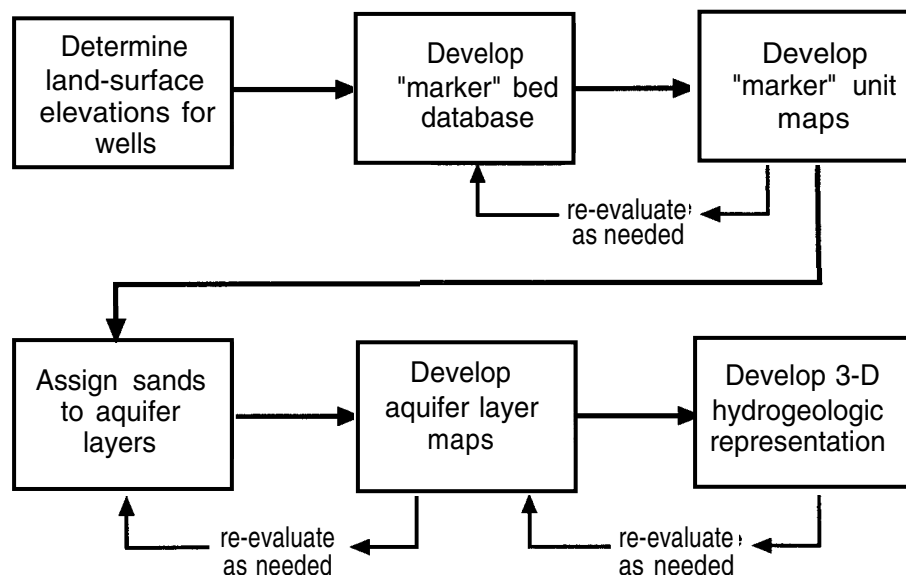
Determine land-surface elevations for wells

Develop "marker" bed database

Develop "marker" unit maps

re-evaluate as needed

Assign sands to aquifer layers

Develop aquifer layer maps

Develop 3-D hydrogeologic representation

re-evaluate as needed

re-evaluate as needed